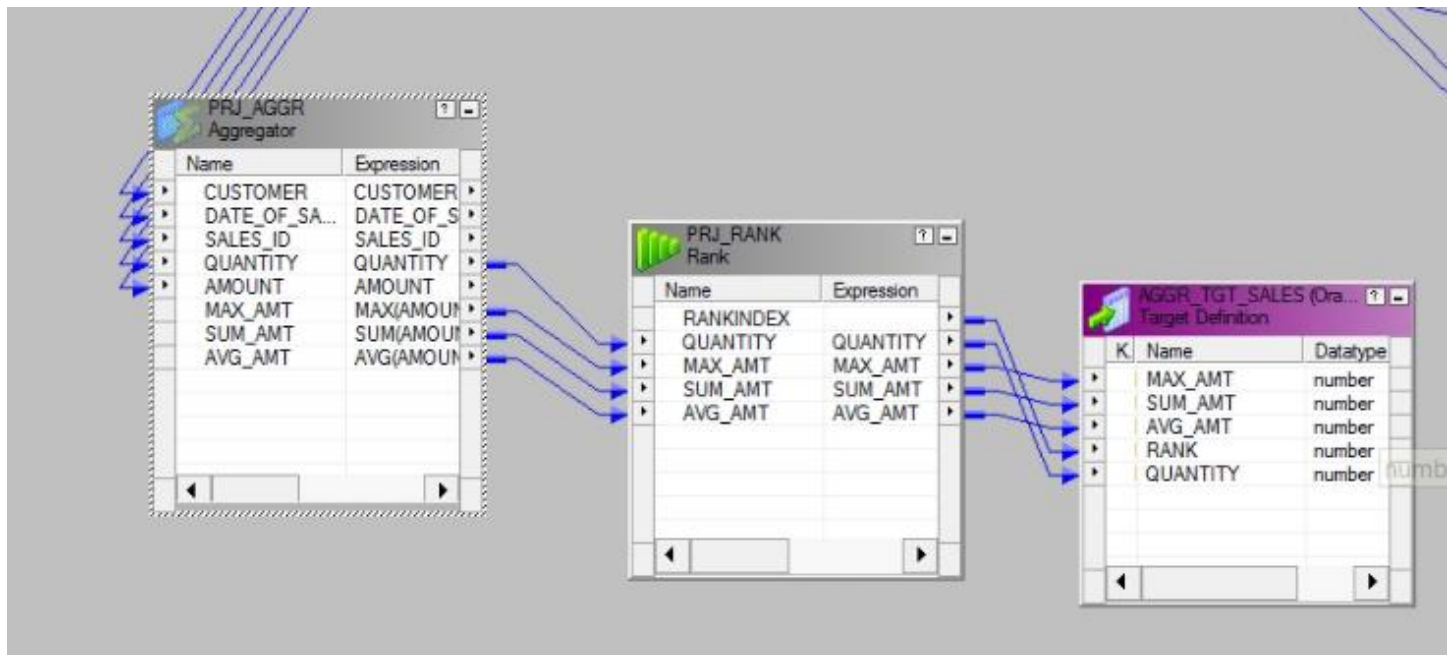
PRJ_AGGR
Aggregator

| Name | Expression |
|---|---|
| CUSTOMER | CUSTOMER |
| DATE_OF_SA... | DATE_OF_S |
| SALES_ID | SALES_ID |
| QUANTITY | QUANTITY |
| AMOUNT | AMOUNT |
| MAX_AMT | MAX(AMOUN |
| SUM_AMT | SUM(AMOUN |
| AVG_AMT | AVG(AMOUN |

PRJ_RANK
Rank

| Name | Expression |
|---|---|
| RANKINDEX | |
| QUANTITY | QUANTITY |
| MAX_AMT | MAX_AMT |
| SUM_AMT | SUM_AMT |
| AVG_AMT | AVG_AMT |

AGGR_TGT_SALES (Ora...
Target Definition

| K | Name | Datatype |
|---|---|---|
| | MAX_AMT | number |
| | SUM_AMT | number |
| | AVG_AMT | number |
| | RANK | number |
| | QUANTITY | number |

numb